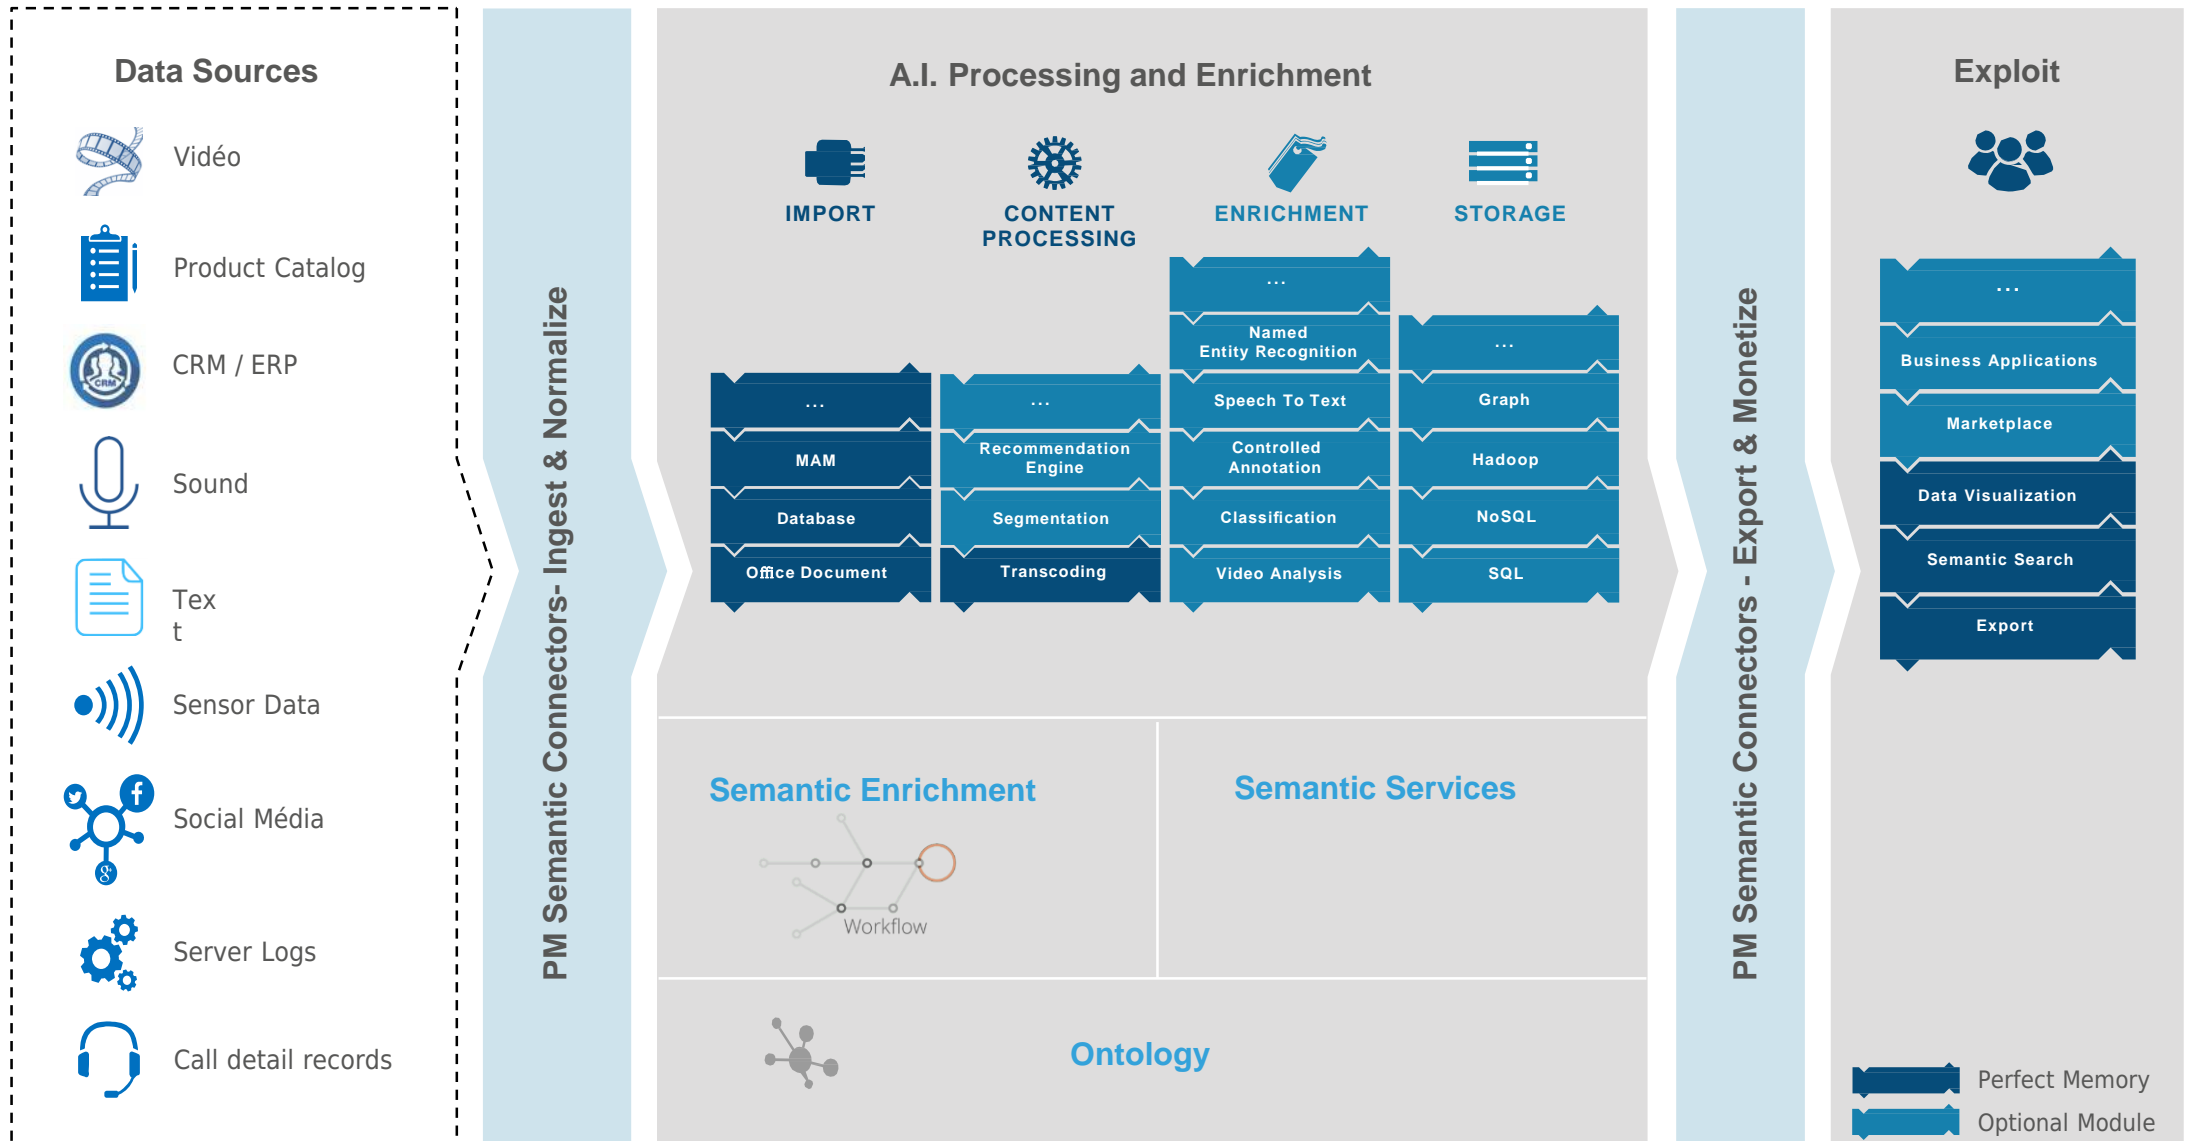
Data Sources

Vidéo

Product Catalog

CRM

CRM / ERP

Sound

Tex
t

Sensor Data

Social Média

Server Logs

Call detail records

PM Semantic Connectors- Ingest & Normalize

A.I. Processing and Enrichment

IMPORT

CONTENT PROCESSING

ENRICHMENT

STORAGE

...
MAM
Database
Office Document

...
Recommendation Engine
Segmentation
Transcoding

...
Named Entity Recognition
Speech To Text
Controlled Annotation
Classification
Video Analysis

...
Graph
Hadoop
NoSQL
SQL

Semantic Enrichment

Workflow

Semantic Services

Ontology

PM Semantic Connectors - Export & Monetize

Exploit

...
Business Applications
Marketplace
Data Visualization
Semantic Search
Export

Perfect Memory
Optional Module